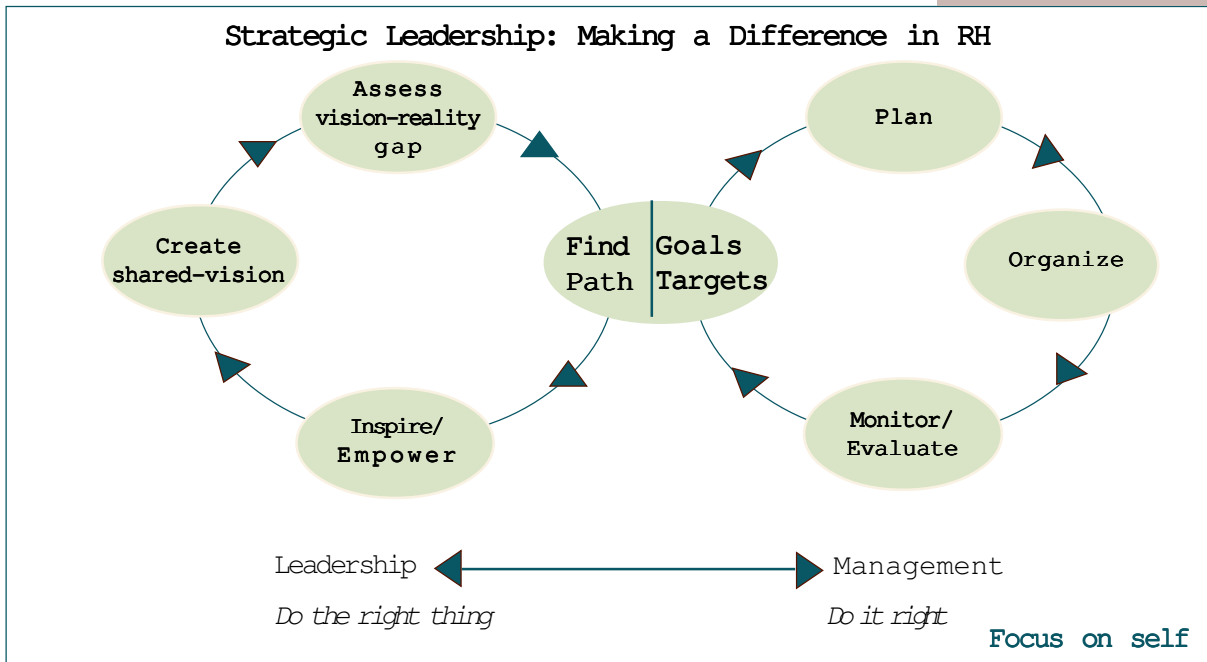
Strategic Leadership: Making a Difference in RH

Assess vision-reality gap

Create shared-vision

Inspire/ Empower

Find Path

Goals Targets

Plan

Organize

Monitor/ Evaluate

Leadership

Management

*Do the right thing*

*Do it right*

Focus on self